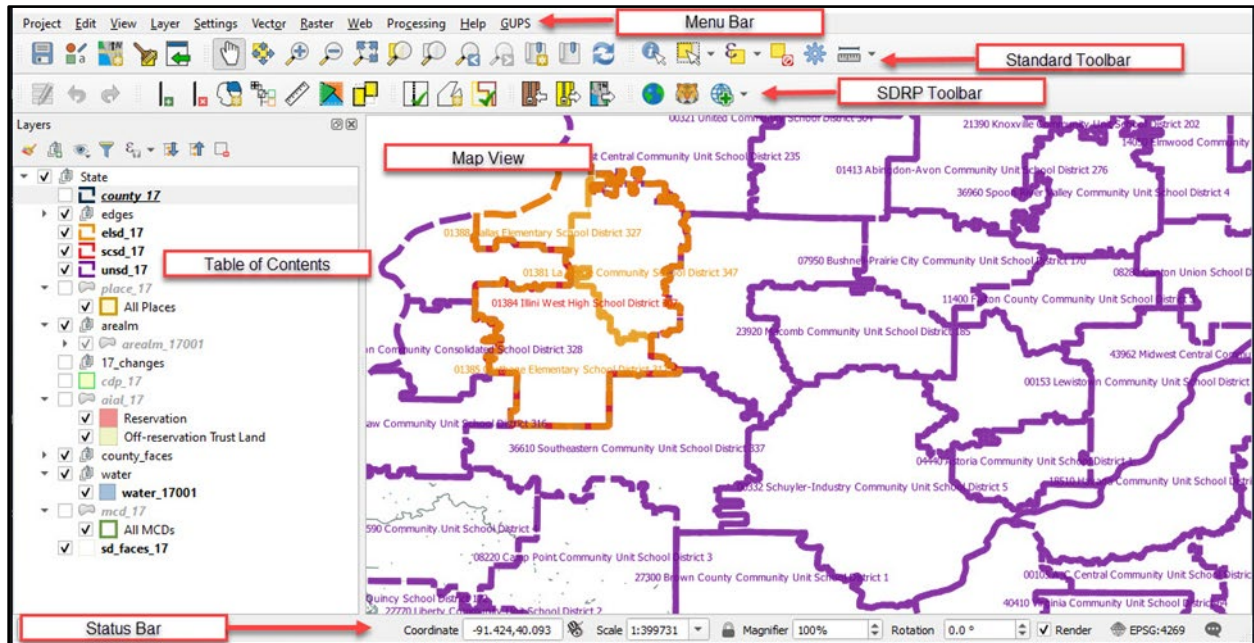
Project Edit View Layer Settings Vector Raster Web Processing Help GUPS

Menu Bar

Standard Toolbar

SDRP Toolbar

Layers

State
county_17
edges
elsd_17
scsd_17
unsd_17
place_17
All Places
arealm
arealm_17001
17_changes
cdp_17
aial_17
Reservation
Off-reservation Trust Land
county_faces
water
water_17001
mcd_17
All MCDs
sd_faces_17

Table of Contents

Map View

00321 United Community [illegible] School District 304
21390 Knoxville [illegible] District 202
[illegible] Elmwood Community
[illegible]t Central Community Unit School District 235
01413 Abingdon-Avon Community Unit School District 276
36960 Spoo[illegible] Valley Community Unit School District 4
01388 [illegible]allas Elementary School District 327
01381 La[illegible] Community School District 347
07950 Bushnell Prairie City Community Unit School District 170
0828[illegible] Union School D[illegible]
01384 Illini West High School District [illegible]
11400 F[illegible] County Community Unit School District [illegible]
23920 M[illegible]comb Community Unit School District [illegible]
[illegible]n Community Consolidated School District 328
43962 Midwest Central Co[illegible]
01385 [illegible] Elementary School District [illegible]
00153 Lewisto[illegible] Community Unit School District
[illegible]aw Community Unit School District 316
36610 Southeastern Community Unit School District 337
0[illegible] Astoria Community Unit School District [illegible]
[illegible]332 Schuyler-Industry Community Unit School District 5
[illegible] Community Unit School District
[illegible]590 Community Unit School District
08220 Camp Point Community Unit School District 3
27300 Brown County Community Unit School District 1
0010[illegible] Central Community Unit School District
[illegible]uincy School District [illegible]
27770 Liberty Community Unit School District 2
40410 V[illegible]nia Community Unit School District

Status Bar

Coordinate -91.424,40.093 Scale 1:399731 Magnifier 100% Rotation 0.0 ° Render EPSG:4269